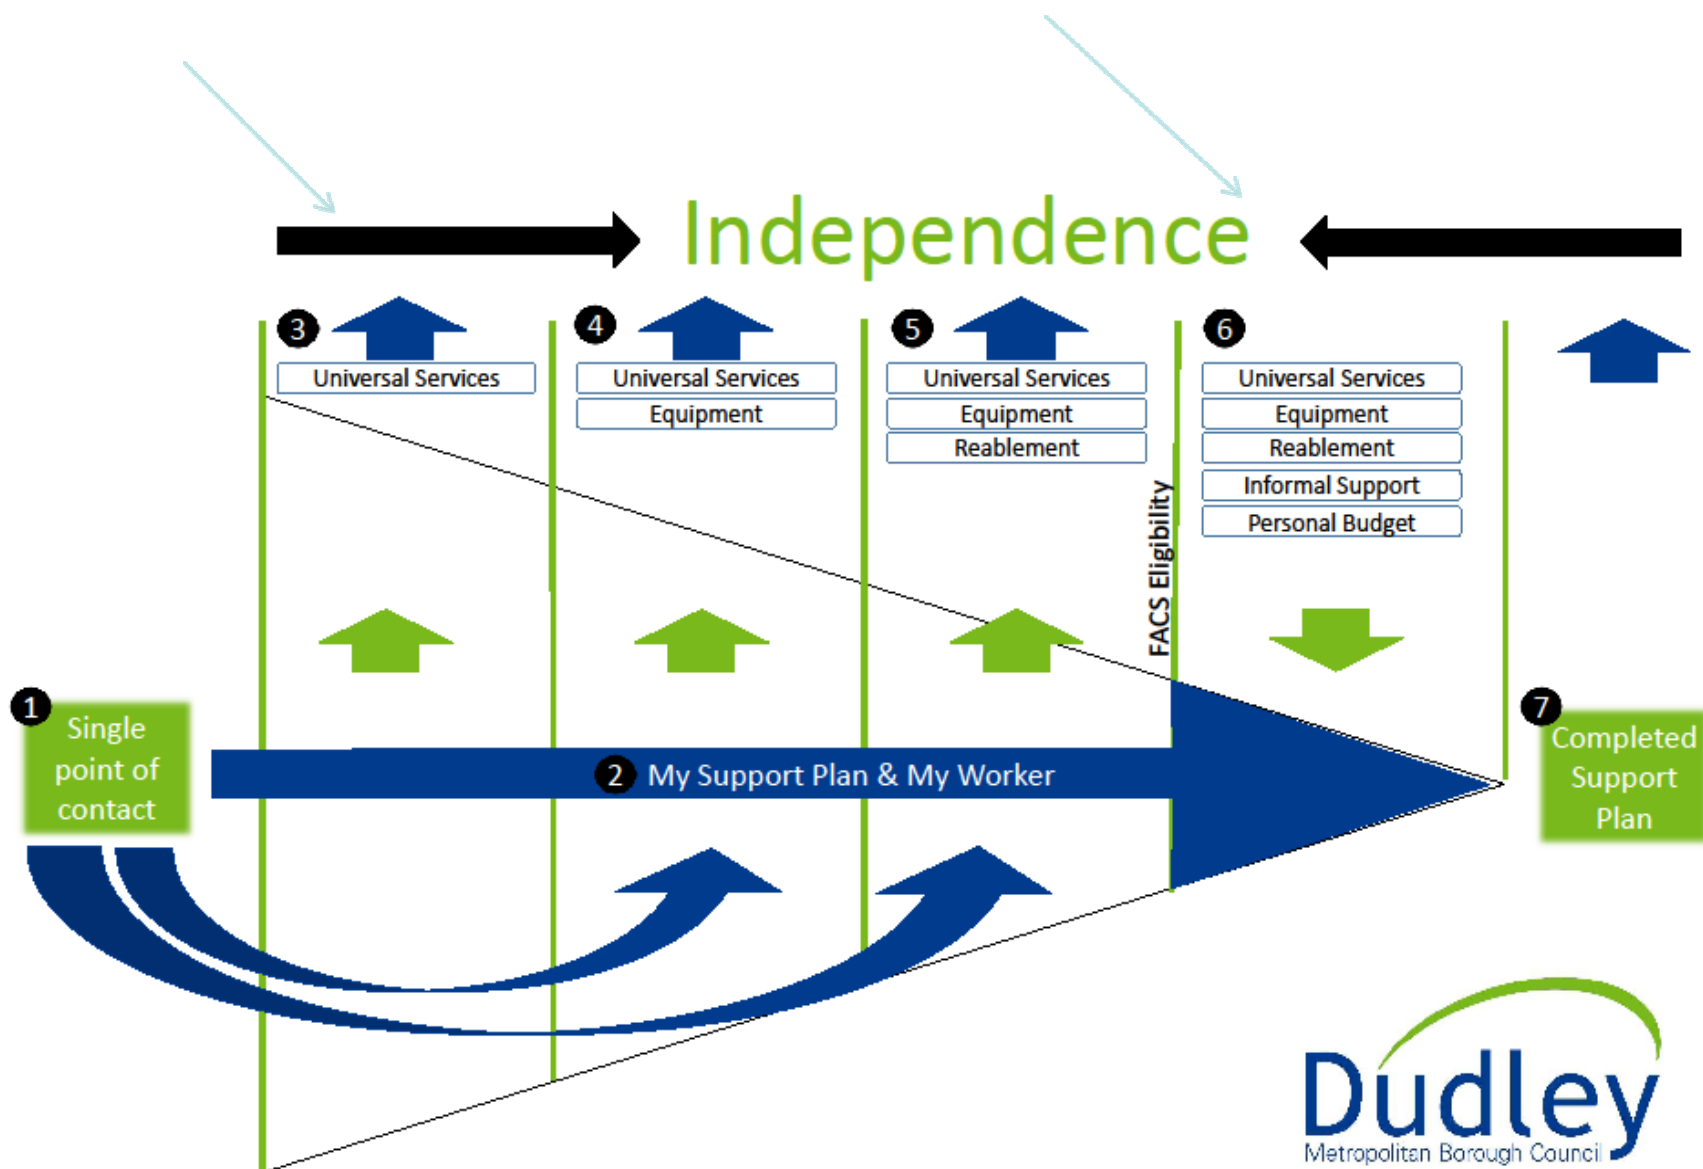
Independence

3
Universal Services

4
Universal Services
Equipment

5
Universal Services
Equipment
Reablement

FACS Eligibility

6
Universal Services
Equipment
Reablement
Informal Support
Personal Budget

1
Single point of contact

2 My Support Plan & My Worker

7
Completed Support Plan

Dudley
Metropolitan Borough Council